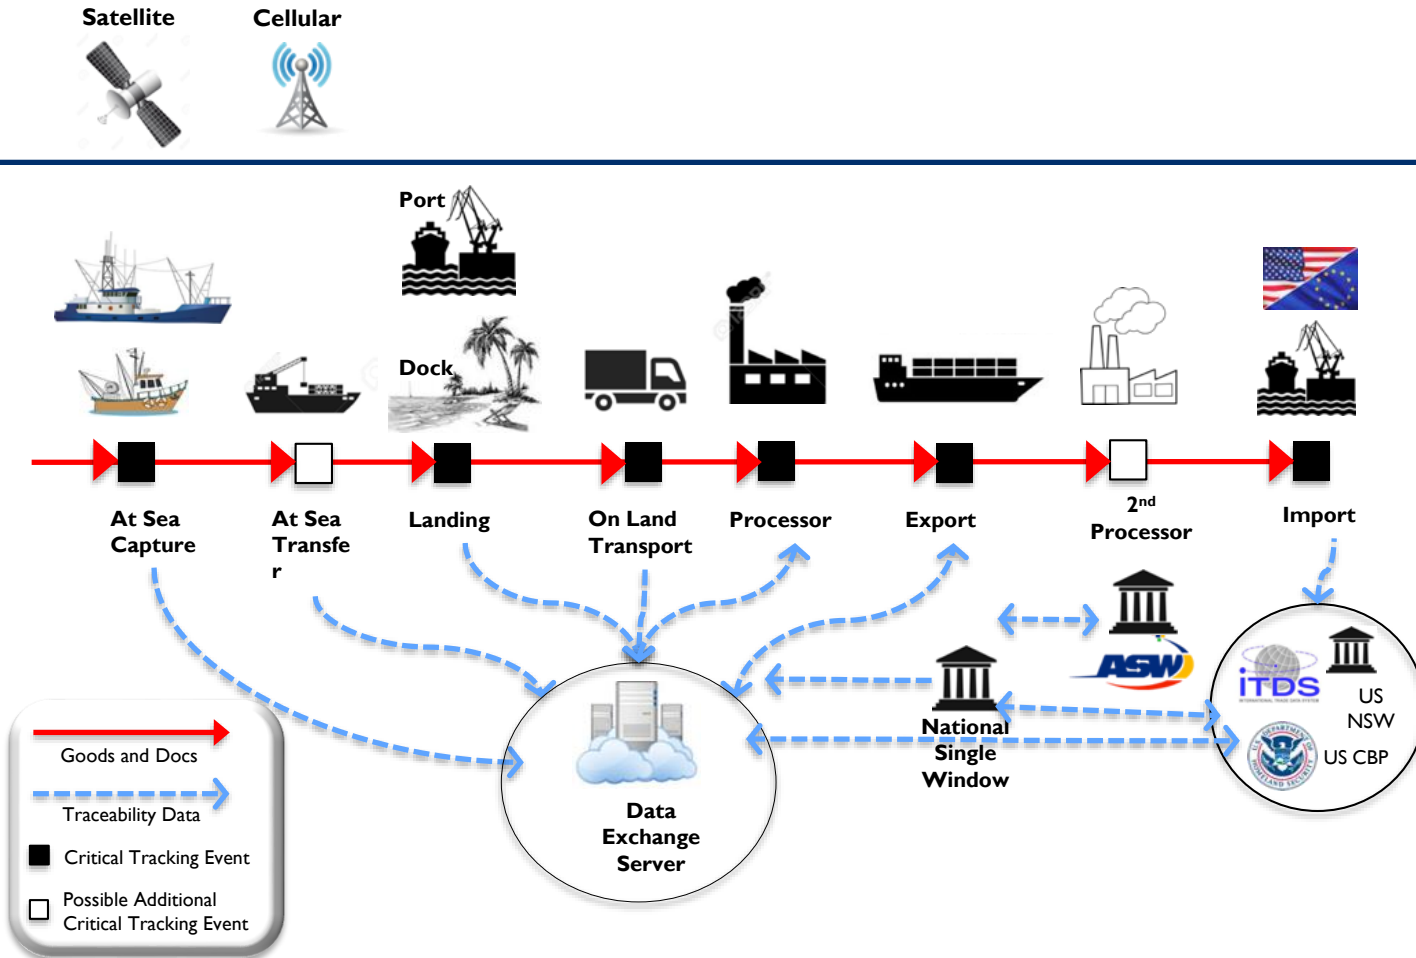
Satellite

Cellular

Port

Dock

At Sea Capture

At Sea Transfe r

Landing

On Land Transport

Processor

Export

2nd Processor

Import

ASW

iTDS

US NSW

US CBP

National Single Window

Data Exchange Server

Goods and Docs

Traceability Data

Critical Tracking Event

Possible Additional Critical Tracking Event